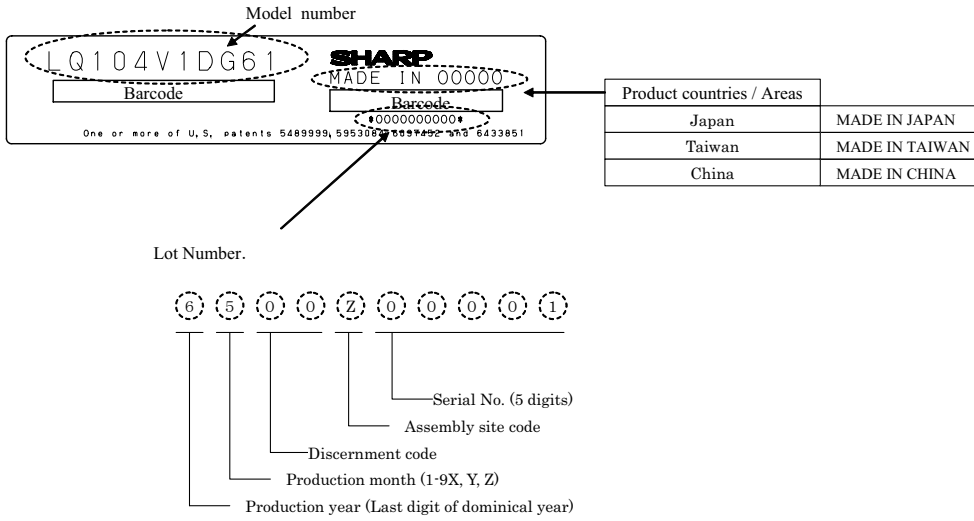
Model number

LQ104V1DG61

SHARP

MADE IN 00000

Barcode

Barcode

*0000000000*

One or more of U,S, patents 5489999, 5953087, 6091452 and 6433851

| Product countries / Areas | |
|---|---|
| Japan | MADE IN JAPAN |
| Taiwan | MADE IN TAIWAN |
| China | MADE IN CHINA |

Lot Number.

6 5 0 0 Z 0 0 0 0 1

Serial No. (5 digits)

Assembly site code

Discernment code

Production month (1-9X, Y, Z)

Production year (Last digit of dominical year)